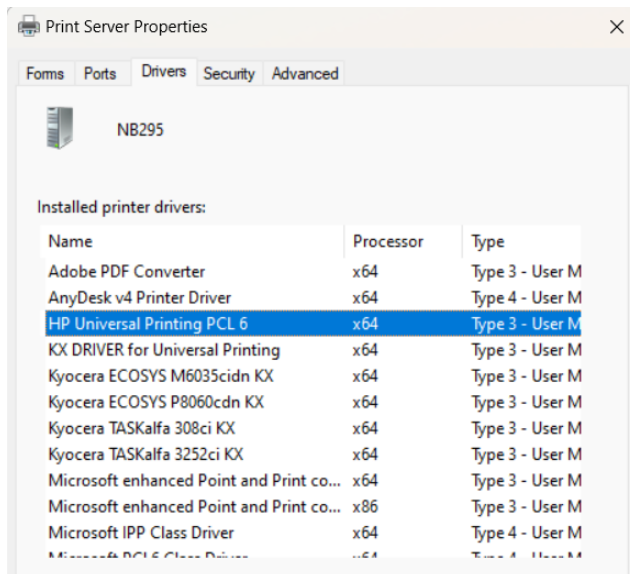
Print Server Properties

Forms | Ports | Drivers | Security | Advanced

NB295

Installed printer drivers:

| Name | Processor | Type |
|---|---|---|
| Adobe PDF Converter | x64 | Type 3 - User M |
| AnyDesk v4 Printer Driver | x64 | Type 4 - User M |
| HP Universal Printing PCL 6 | x64 | Type 3 - User M |
| KX DRIVER for Universal Printing | x64 | Type 3 - User M |
| Kyocera ECOSYS M6035cidn KX | x64 | Type 3 - User M |
| Kyocera ECOSYS P8060cdn KX | x64 | Type 3 - User M |
| Kyocera TASKalfa 308ci KX | x64 | Type 3 - User M |
| Kyocera TASKalfa 3252ci KX | x64 | Type 3 - User M |
| Microsoft enhanced Point and Print co... | x64 | Type 3 - User M |
| Microsoft enhanced Point and Print co... | x86 | Type 3 - User M |
| Microsoft IPP Class Driver | x64 | Type 4 - User M |
| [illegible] | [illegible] | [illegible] |